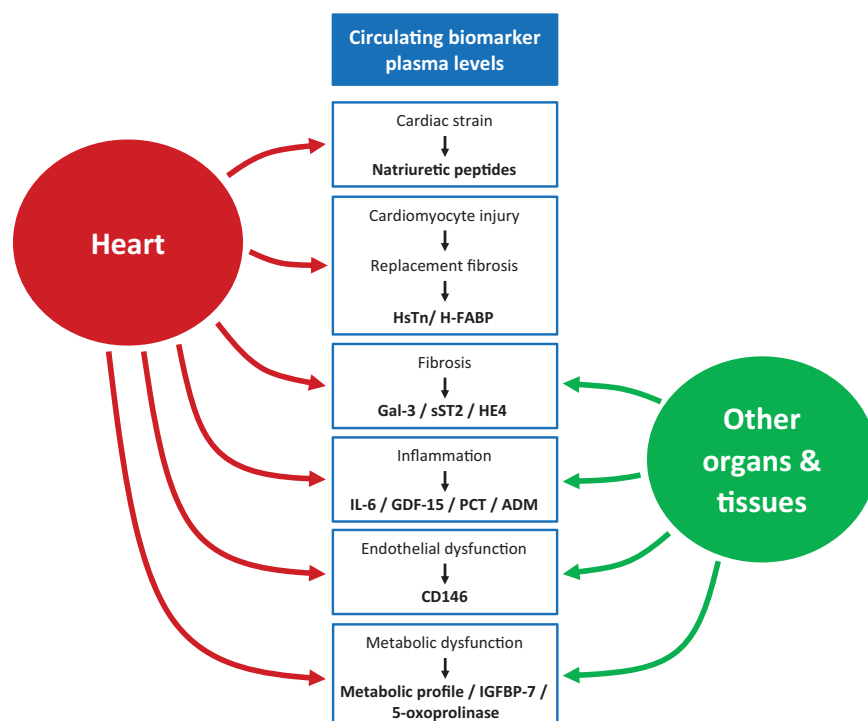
Circulating biomarker plasma levels

Heart

Cardiac strain
Natriuretic peptides

Cardiomyocyte injury
Replacement fibrosis
HsTn/ H-FABP

Fibrosis
Gal-3 / sST2 / HE4

Inflammation
IL-6 / GDF-15 / PCT / ADM

Endothelial dysfunction
CD146

Metabolic dysfunction
Metabolic profile / IGFBP-7 / 5-oxoprolinase

Other organs & tissues